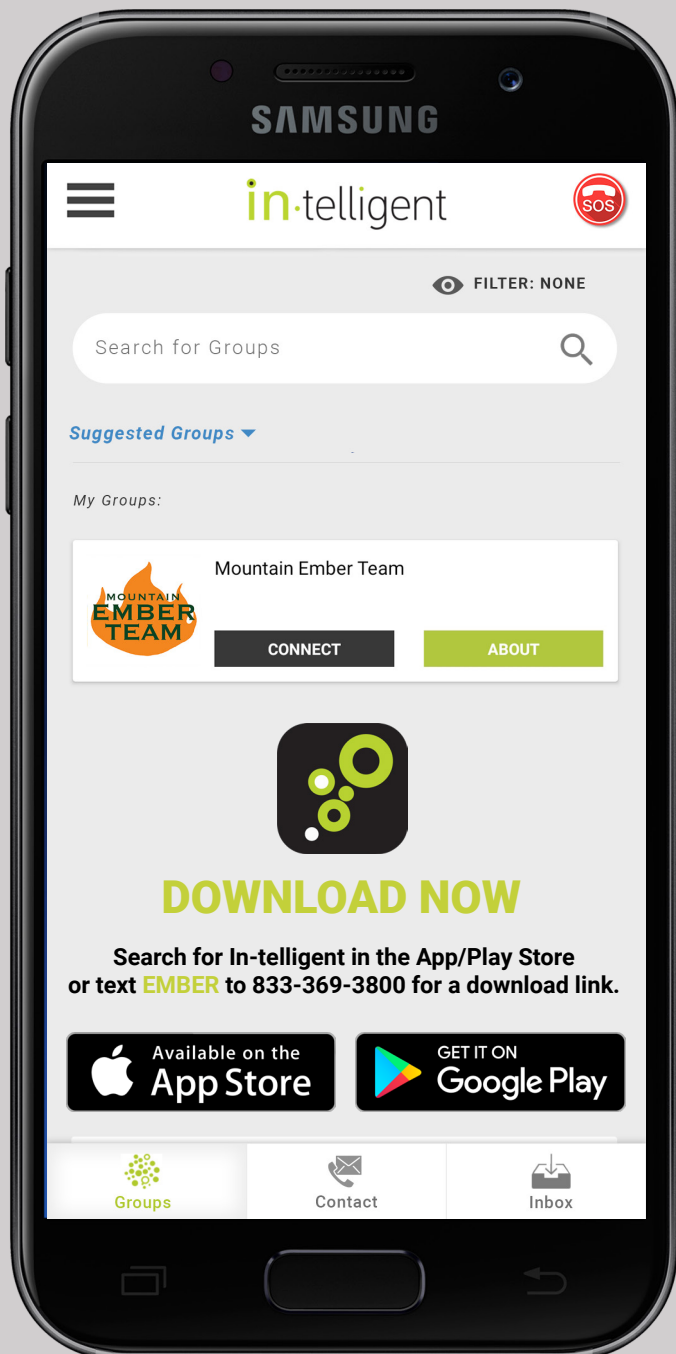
SAMSUNG

in·telligent

SOS

FILTER: NONE

Search for Groups

Suggested Groups

My Groups:

MOUNTAIN EMBER TEAM

Mountain Ember Team

CONNECT

ABOUT

DOWNLOAD NOW

Search for In-telligent in the App/Play Store or text EMBER to 833-369-3800 for a download link.

Available on the App Store

GET IT ON Google Play

Groups

Contact

Inbox